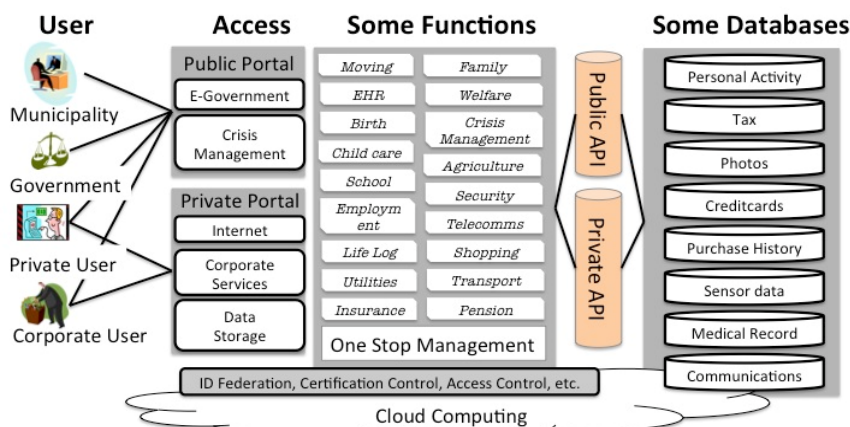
User

Municipality

Government

Private User

Corporate User

Access

Public Portal

E-Government

Crisis Management

Private Portal

Internet

Corporate Services

Data Storage

Some Functions

| | |
|---|---|
| Moving | Family |
| EHR | Welfare |
| Birth | Crisis Management |
| Child care | Agriculture |
| School | Security |
| Employm ent | Telecomms |
| Life Log | Shopping |
| Utilities | Transport |
| Insurance | Pension |

One Stop Management

Public API

Private API

Some Databases

Personal Activity

Tax

Photos

Creditcards

Purchase History

Sensor data

Medical Record

Communications

ID Federation, Certification Control, Access Control, etc.

Cloud Computing